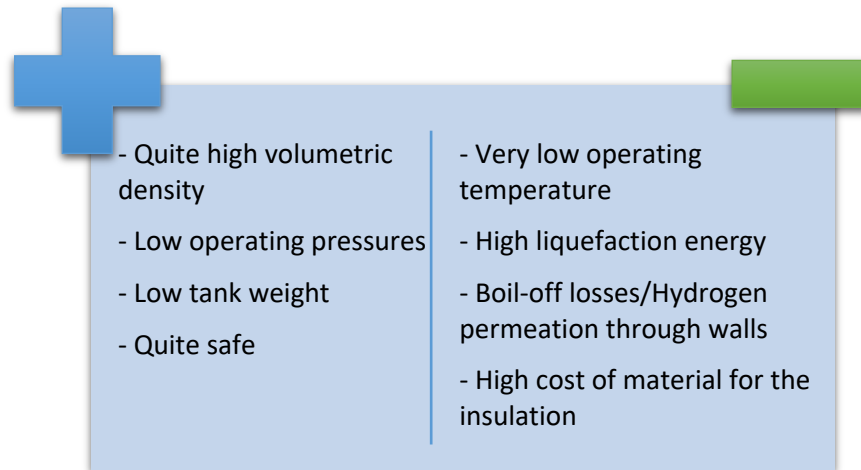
- Quite high volumetric density

- Low operating pressures

- Low tank weight

- Quite safe

- Very low operating temperature

- High liquefaction energy

- Boil-off losses/Hydrogen permeation through walls

- High cost of material for the insulation